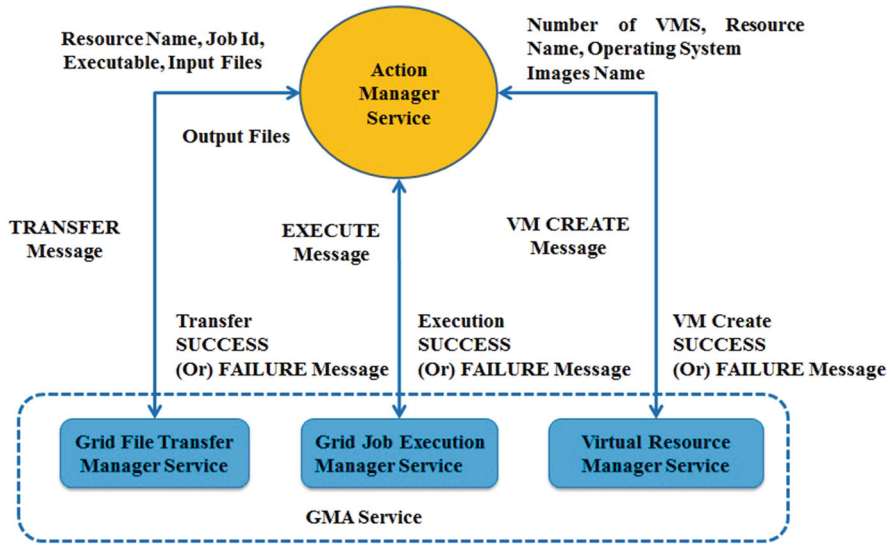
Resource Name, Job Id, Executable, Input Files

Action Manager Service

Number of VMS, Resource Name, Operating System Images Name

Output Files

TRANSFER Message

EXECUTE Message

VM CREATE Message

Transfer SUCCESS (Or) FAILURE Message

Execution SUCCESS (Or) FAILURE Message

VM Create SUCCESS (Or) FAILURE Message

Grid File Transfer Manager Service

Grid Job Execution Manager Service

Virtual Resource Manager Service

GMA Service